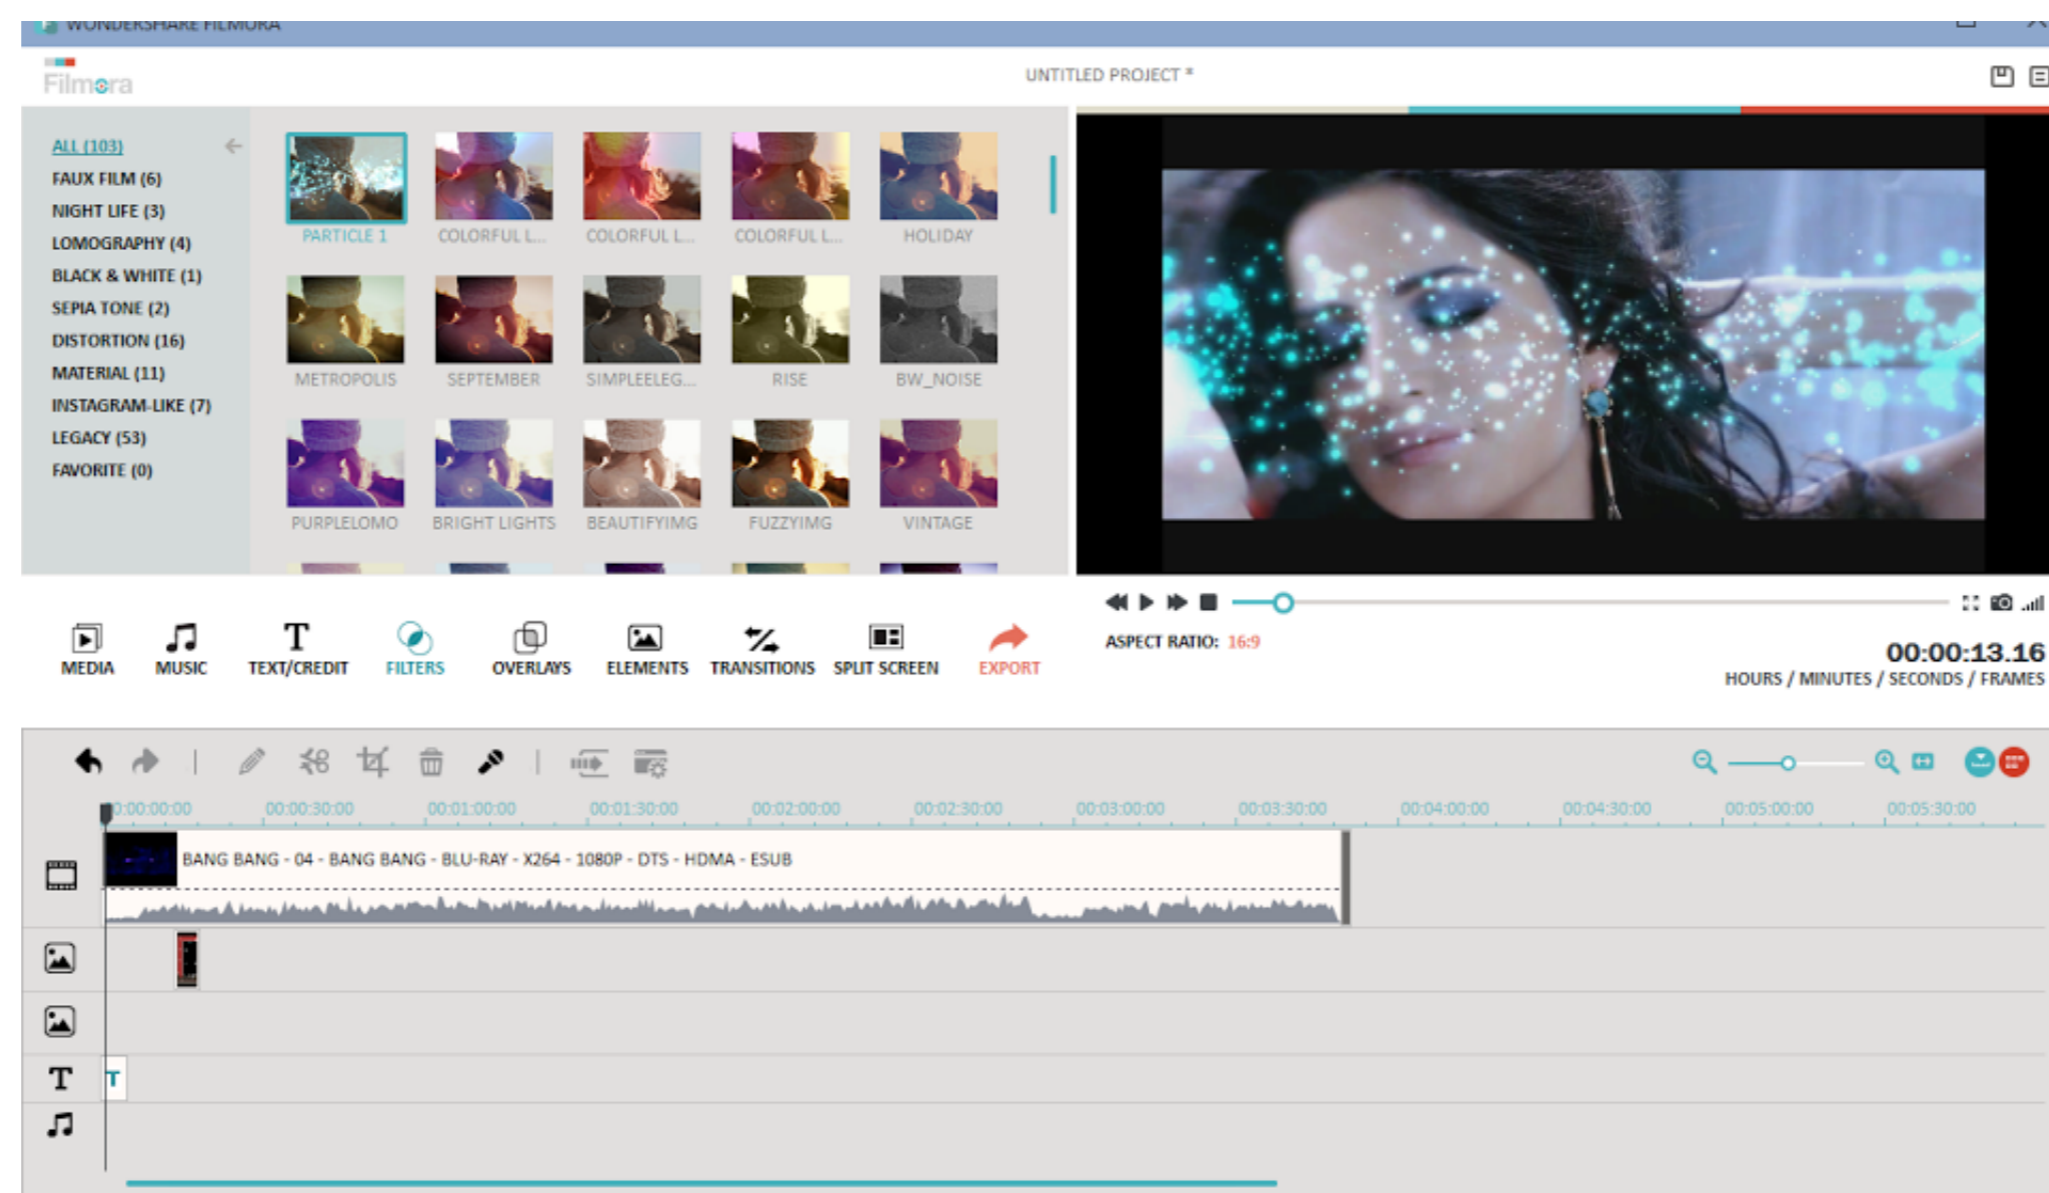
WONDERSHARE FILMORA

Filmora

UNTITLED PROJECT *

ALL (103)
FAUX FILM (6)
NIGHT LIFE (3)
LOMOGRAPHY (4)
BLACK & WHITE (1)
SEPIA TONE (2)
DISTORTION (16)
MATERIAL (11)
INSTAGRAM-LIKE (7)
LEGACY (53)
FAVORITE (0)

PARTICLE 1
COLORFUL L...
COLORFUL L...
COLORFUL L...
HOLIDAY
METROPOLIS
SEPTEMBER
SIMPLEELEG...
RISE
BW_NOISE
PURPLELOMO
BRIGHT LIGHTS
BEAUTIFYIMG
FUZZYIMG
VINTAGE

ASPECT RATIO: 16:9

00:00:13.16
HOURS / MINUTES / SECONDS / FRAMES

MEDIA
MUSIC
TEXT/CREDIT
FILTERS
OVERLAYS
ELEMENTS
TRANSITIONS
SPLIT SCREEN
EXPORT

00:00:00:00
00:00:30:00
00:01:00:00
00:01:30:00
00:02:00:00
00:02:30:00
00:03:00:00
00:03:30:00
00:04:00:00
00:04:30:00
00:05:00:00
00:05:30:00

BANG BANG - 04 - BANG BANG - BLU-RAY - X264 - 1080P - DTS - HDMA - ESUB

T